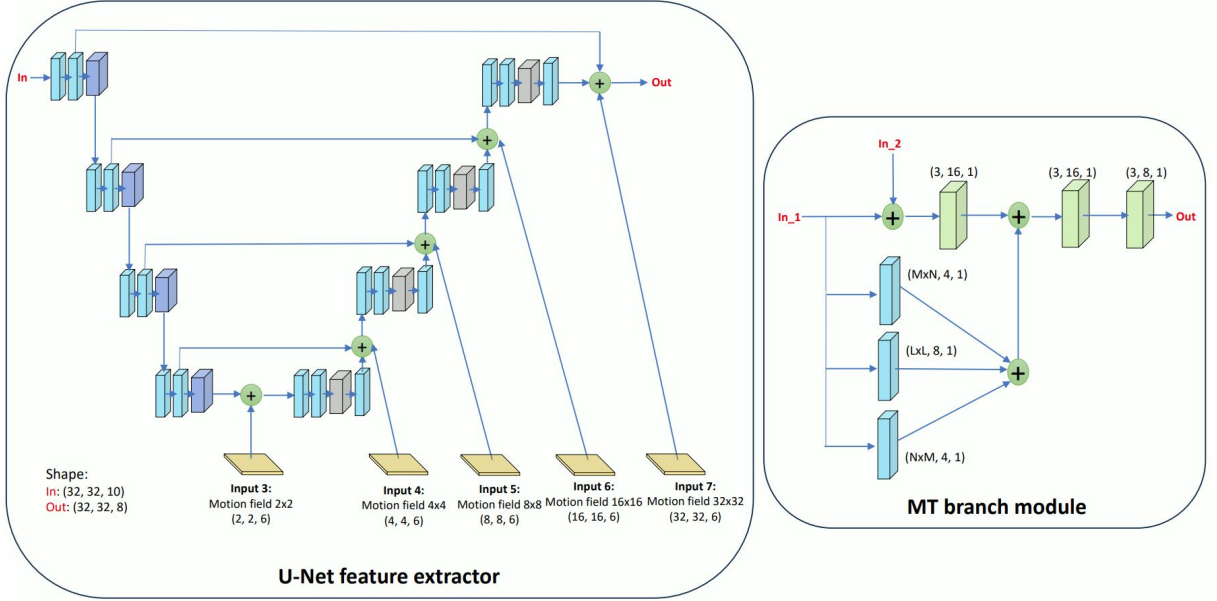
In

Out

Shape:
In: (32, 32, 10)
Out: (32, 32, 8)

Input 3:
Motion field 2x2
(2, 2, 6)

Input 4:
Motion field 4x4
(4, 4, 6)

Input 5:
Motion field 8x8
(8, 8, 6)

Input 6:
Motion field 16x16
(16, 16, 6)

Input 7:
Motion field 32x32
(32, 32, 6)

U-Net feature extractor

In_2

(3, 16, 1)

(3, 16, 1)

(3, 8, 1)

In_1

Out

(MxN, 4, 1)

(LxL, 8, 1)

(NxM, 4, 1)

MT branch module